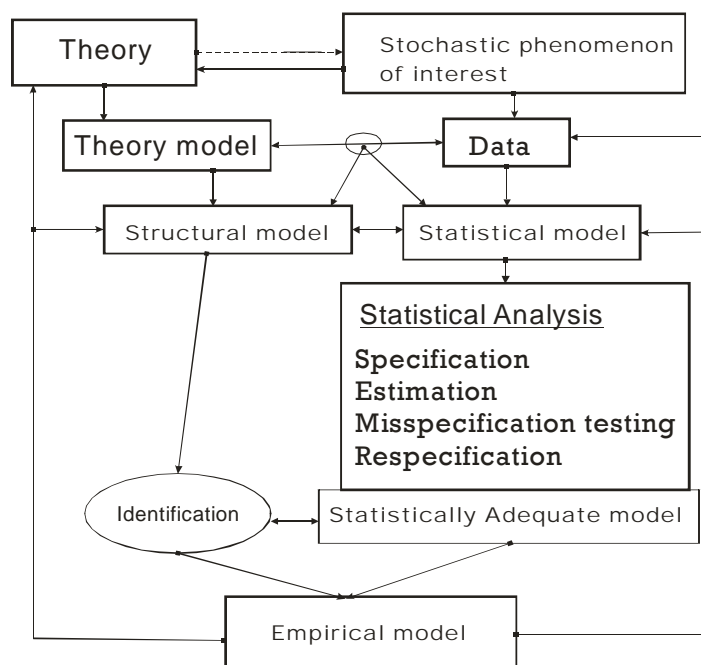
Theory

Stochastic phenomenon of interest

Theory model

Data

Structural model

Statistical model

Statistical Analysis

Specification
Estimation
Misspecification testing
Respecification

Identification

Statistically Adequate model

Empirical model